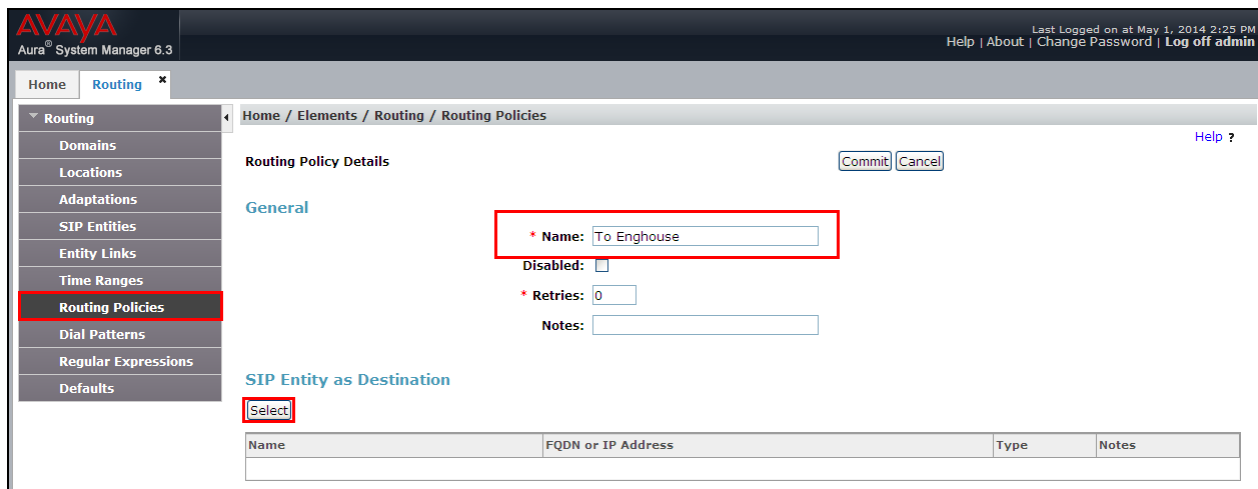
AVAYA
Aura® System Manager 6.3

Last Logged on at May 1, 2014 2:25 PM
Help | About | Change Password | Log off admin

Home
Routing ×

Routing
Domains
Locations
Adaptations
SIP Entities
Entity Links
Time Ranges
Routing Policies
Dial Patterns
Regular Expressions
Defaults

Home / Elements / Routing / Routing Policies

Help ?

Routing Policy Details

Commit Cancel

General

* Name: To Enghouse

Disabled:

* Retries: 0

Notes:

SIP Entity as Destination

Select

| Name | FQDN or IP Address | Type | Notes |
|---|---|---|---|
| | | | |